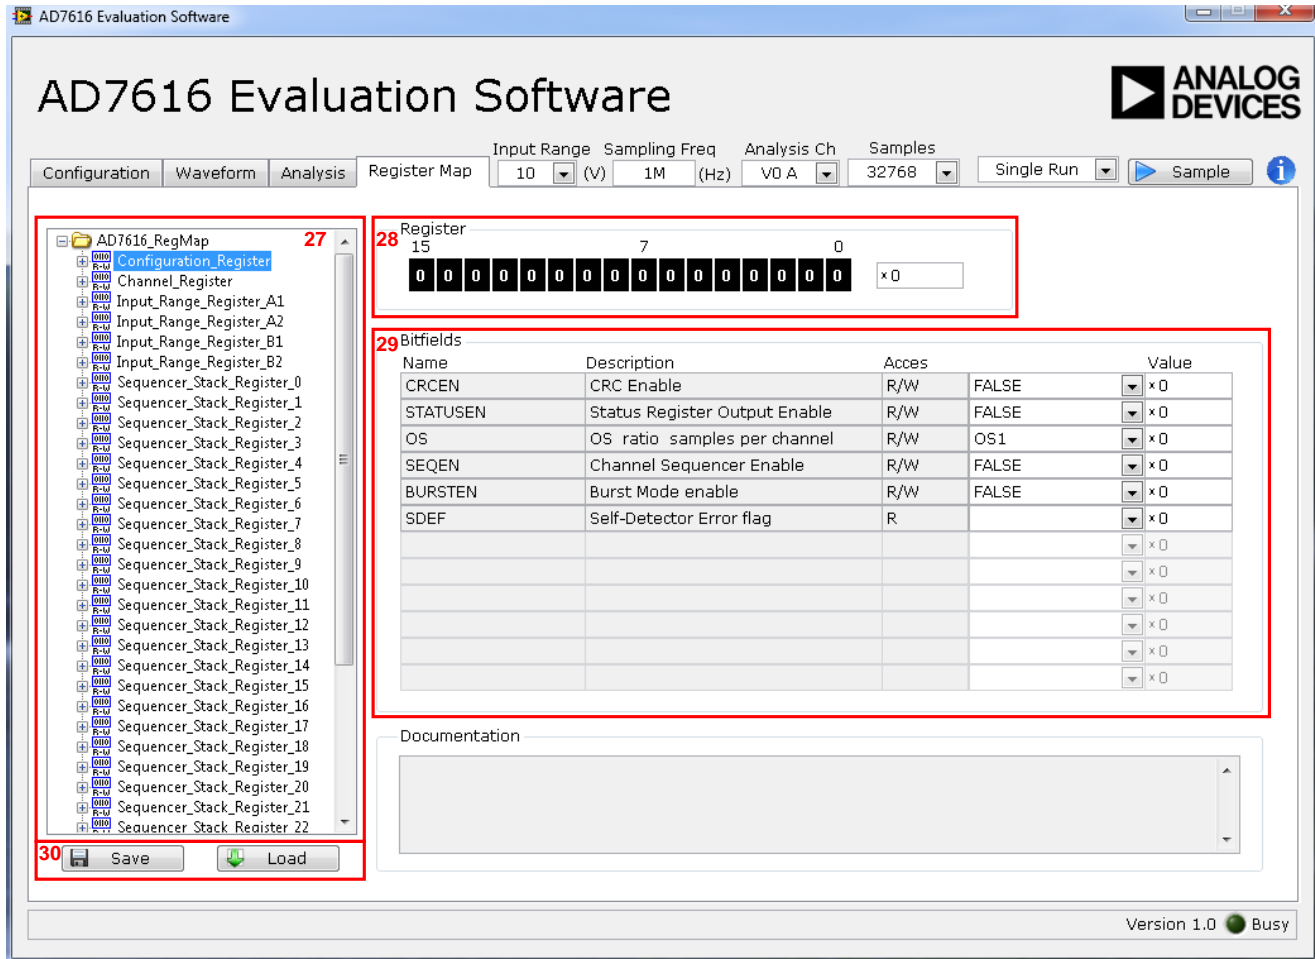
AD7616 Evaluation Software

AD7616 Evaluation Software

ANALOG DEVICES

Configuration | Waveform | Analysis | Register Map

Input Range 10 (V) Sampling Freq 1M (Hz) Analysis Ch V0 A Samples 32768 Single Run Sample

27
AD7616_RegMap
Configuration_Register
Channel_Register
Input_Range_Register_A1
Input_Range_Register_A2
Input_Range_Register_B1
Input_Range_Register_B2
Sequencer_Stack_Register_0
Sequencer_Stack_Register_1
Sequencer_Stack_Register_2
Sequencer_Stack_Register_3
Sequencer_Stack_Register_4
Sequencer_Stack_Register_5
Sequencer_Stack_Register_6
Sequencer_Stack_Register_7
Sequencer_Stack_Register_8
Sequencer_Stack_Register_9
Sequencer_Stack_Register_10
Sequencer_Stack_Register_11
Sequencer_Stack_Register_12
Sequencer_Stack_Register_13
Sequencer_Stack_Register_14
Sequencer_Stack_Register_15
Sequencer_Stack_Register_16
Sequencer_Stack_Register_17
Sequencer_Stack_Register_18
Sequencer_Stack_Register_19
Sequencer_Stack_Register_20
Sequencer_Stack_Register_21
Sequencer_Stack_Register_22

30 Save Load

28 Register
15 7 0
0 0 0 0 0 0 0 0 0 0 0 0 0 0 0 0 x0

29 Bitfields

| Name | Description | Acces | | Value |
|---|---|---|---|---|
| CRCEN | CRC Enable | R/W | FALSE | x0 |
| STATUSEN | Status Register Output Enable | R/W | FALSE | x0 |
| OS | OS ratio samples per channel | R/W | OS1 | x0 |
| SEQEN | Channel Sequencer Enable | R/W | FALSE | x0 |
| BURSTEN | Burst Mode enable | R/W | FALSE | x0 |
| SDEF | Self-Detector Error flag | R | | x0 |
| | | | | x0 |
| | | | | x0 |
| | | | | x0 |
| | | | | x0 |
| | | | | x0 |
| | | | | x0 |

Documentation

Version 1.0 Busy